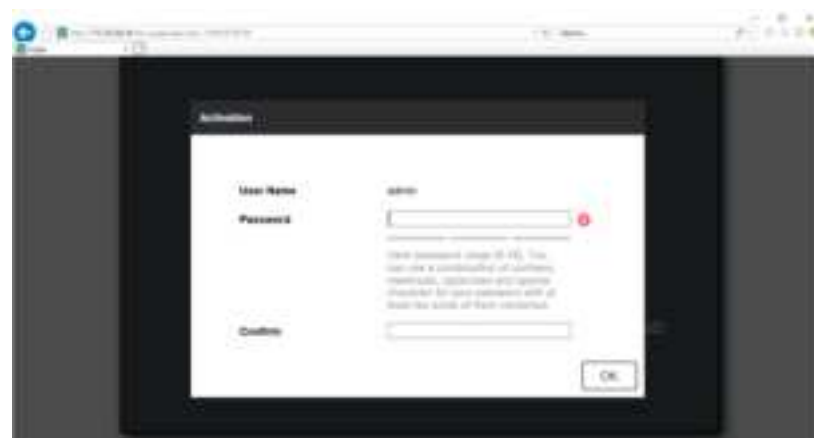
Activation

User Name admin

Password

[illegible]

Valid password range [8-16]. You can use a combination of numbers, lowercase, uppercase and special character for your password with at least two kinds of them contained.

Confirm

OK